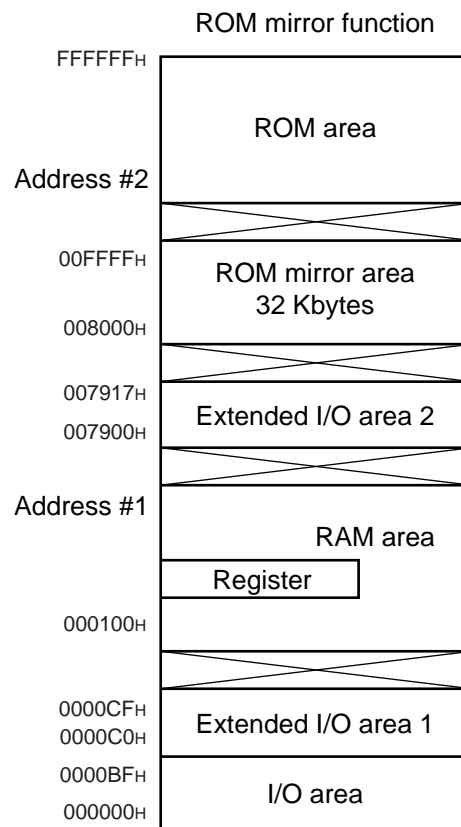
ROM mirror function

FFFFFFH

ROM area

Address #2

00FFFFH

ROM mirror area
32 Kbytes

008000H

007917H

Extended I/O area 2

007900H

Address #1

RAM area

Register

000100H

0000CFH

Extended I/O area 1

0000C0H

0000BFH

I/O area

000000H